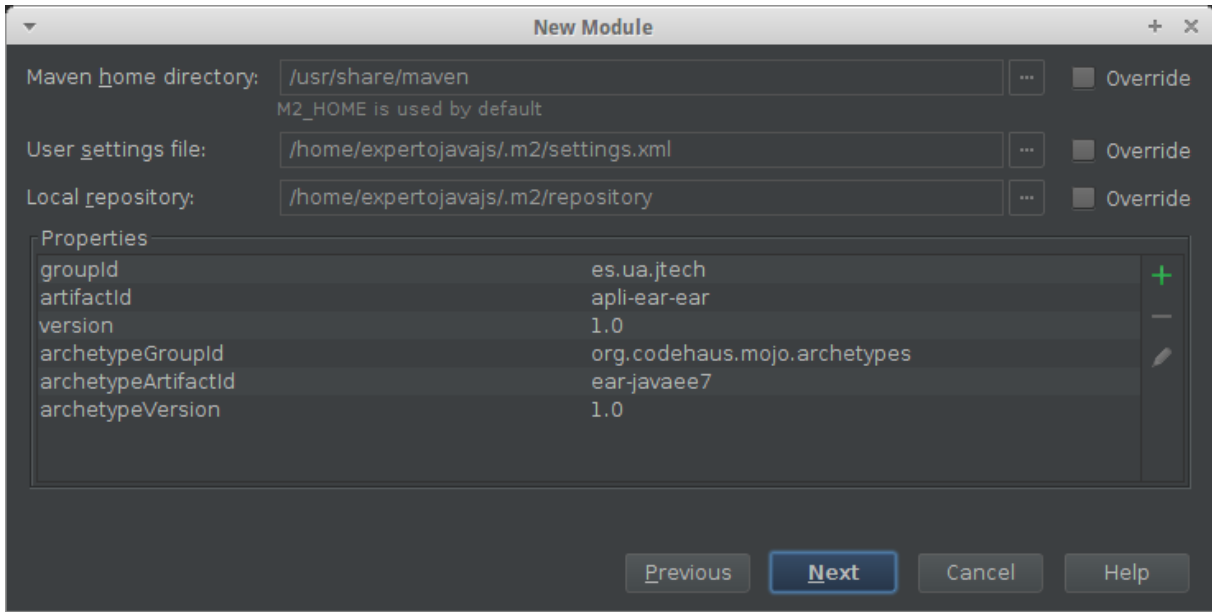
New Module

+ ×

Maven home directory: /usr/share/maven ... Override

M2_HOME is used by default

User settings file: /home/expertojavajs/.m2/settings.xml ... Override

Local repository: /home/expertojavajs/.m2/repository ... Override

Properties

| | |
|---|---|
| groupId | es.ua.jtech |
| artifactId | apli-ear-ear |
| version | 1.0 |
| archetypeGroupId | org.codehaus.mojo.archetypes |
| archetypeArtifactId | ear-javaee7 |
| archetypeVersion | 1.0 |

+ —

Previous Next Cancel Help